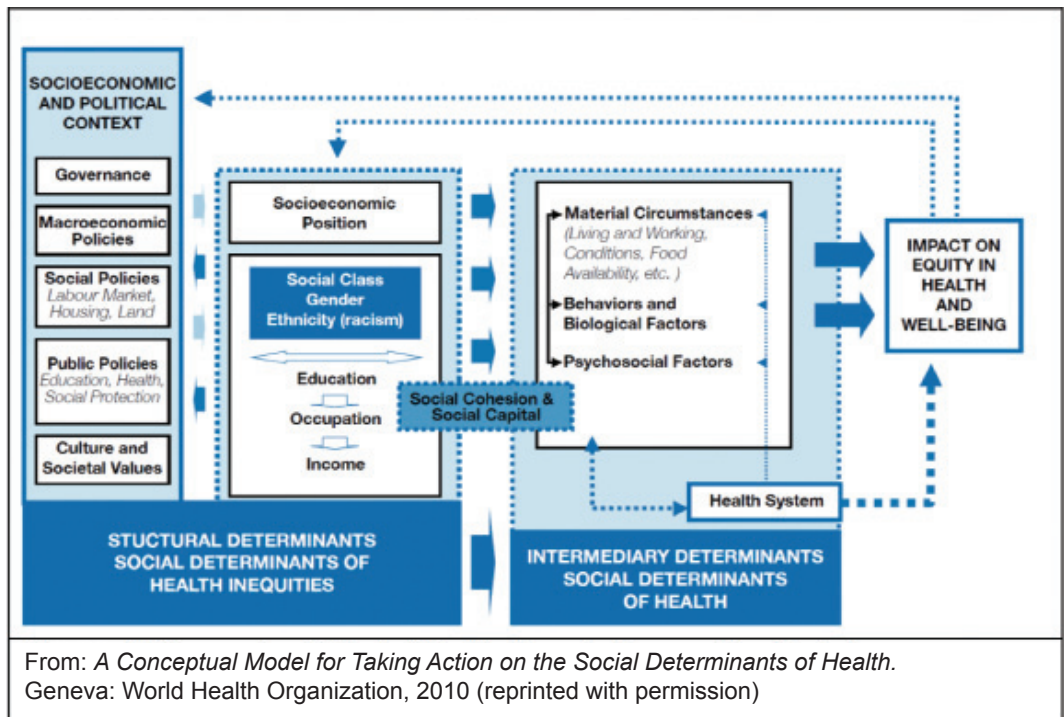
SOCIOECONOMIC AND POLITICAL CONTEXT

Governance

Macroeconomic Policies

Social Policies
Labour Market, Housing, Land

Public Policies
Education, Health, Social Protection

Culture and Societal Values

Socioeconomic Position

Social Class
Gender
Ethnicity (racism)

Education

Occupation

Income

Social Cohesion & Social Capital

Material Circumstances
(Living and Working, Conditions, Food Availability, etc. )

Behaviors and Biological Factors

Psychosocial Factors

Health System

IMPACT ON EQUITY IN HEALTH AND WELL-BEING

STUCTURAL DETERMINANTS
SOCIAL DETERMINANTS OF HEALTH INEQUITIES

INTERMEDIARY DETERMINANTS
SOCIAL DETERMINANTS OF HEALTH

From: *A Conceptual Model for Taking Action on the Social Determinants of Health.* Geneva: World Health Organization, 2010 (reprinted with permission)